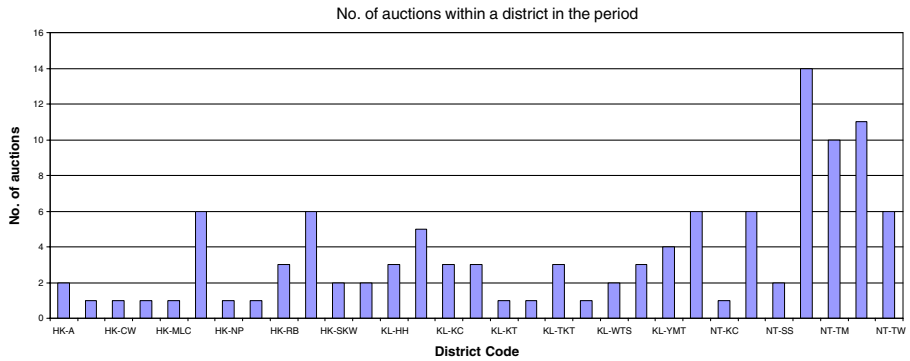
No. of auctions within a district in the period

No. of auctions

16
14
12
10
8
6
4
2
0

HK-A
HK-CW
HK-MLC
HK-NP
HK-RB
HK-SKW
KL-HH
KL-KC
KL-KT
KL-TKT
KL-WTS
KL-YMT
NT-KC
NT-SS
NT-TM
NT-TW

District Code